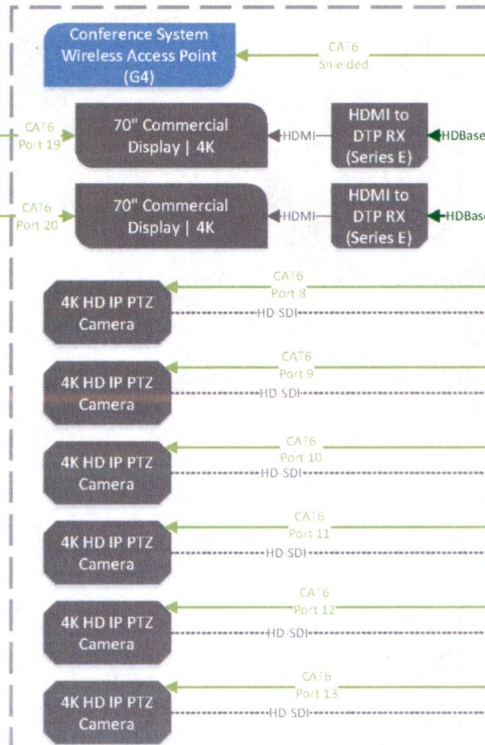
Conference System Wireless Access Point (G4)

CAT6 Shielded

CAT6 Port 19

70" Commercial Display | 4K

HDMI

HDMI to DTP RX (Series E)

HDBase

CAT6 Port 20

70" Commercial Display | 4K

HDMI

HDMI to DTP RX (Series E)

HDBase

4K HD IP PTZ Camera

CAT6 Port 8

HD-SDI

4K HD IP PTZ Camera

CAT6 Port 9

HD-SDI

4K HD IP PTZ Camera

CAT6 Port 10

HD-SDI

4K HD IP PTZ Camera

CAT6 Port 11

HD-SDI

4K HD IP PTZ Camera

CAT6 Port 12

HD-SDI

4K HD IP PTZ Camera

CAT6 Port 13

HD-SDI